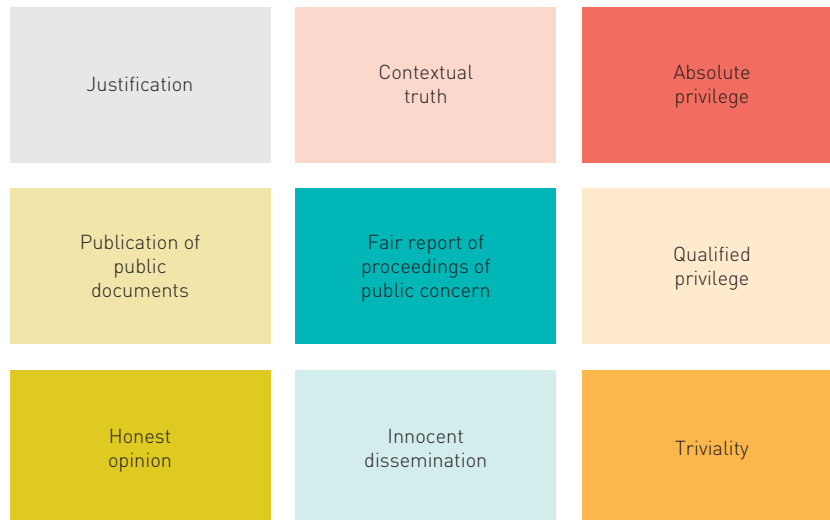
Justification

Contextual truth

Absolute privilege

Publication of public documents

Fair report of proceedings of public concern

Qualified privilege

Honest opinion

Innocent dissemination

Triviality